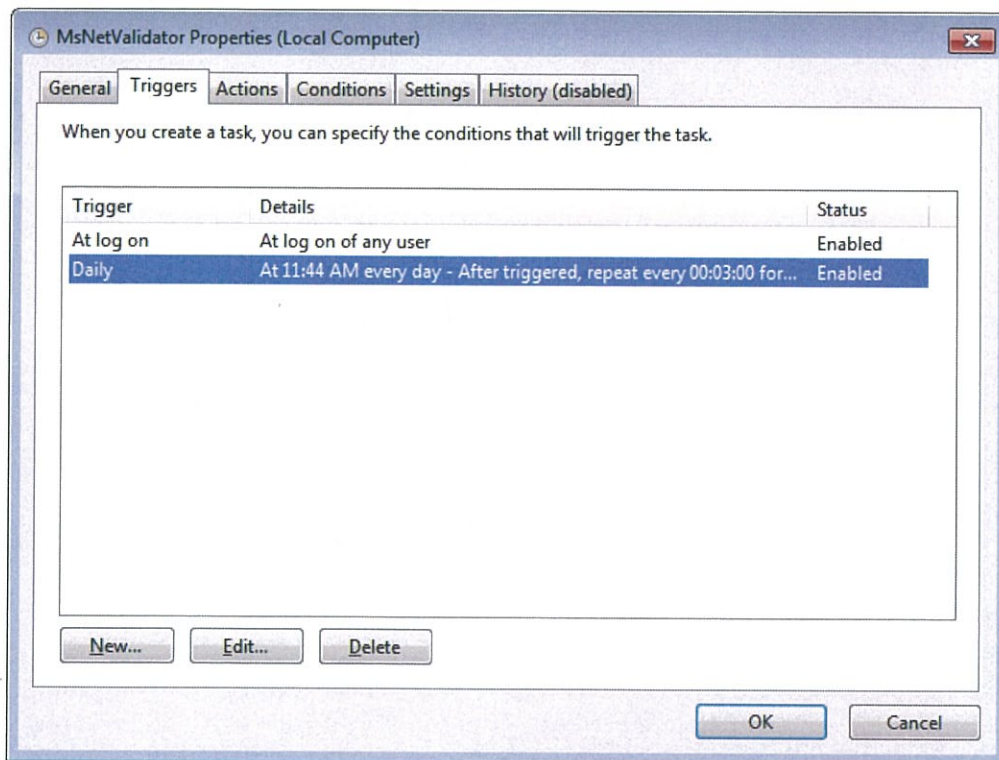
MsNetValidator Properties (Local Computer)

General | Triggers | Actions | Conditions | Settings | History (disabled)

When you create a task, you can specify the conditions that will trigger the task.

| Trigger | Details | Status |
|---|---|---|
| At log on | At log on of any user | Enabled |
| Daily | At 11:44 AM every day - After triggered, repeat every 00:03:00 for... | Enabled |

New... Edit... Delete

OK Cancel